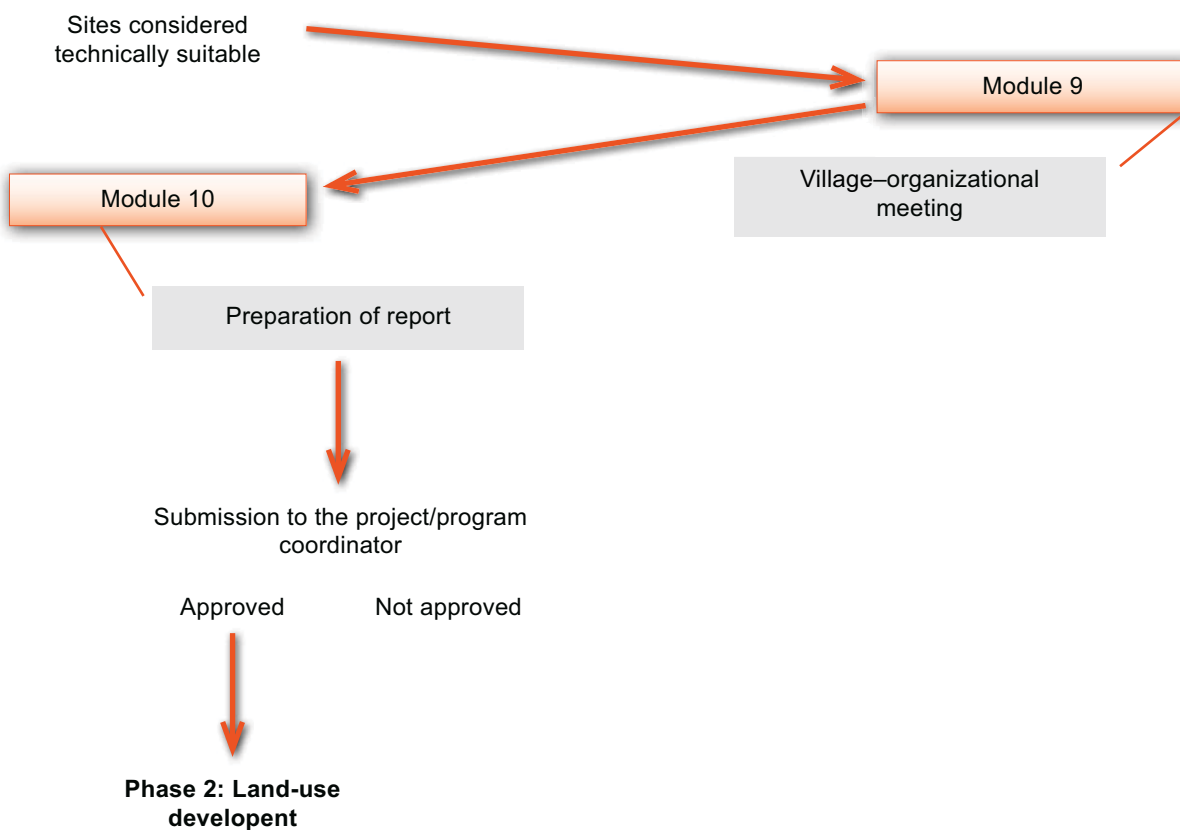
Sites considered technically suitable

Module 9

Village–organizational meeting

Module 10

Preparation of report

Submission to the project/program coordinator

Approved

Not approved

**Phase 2: Land-use developent**